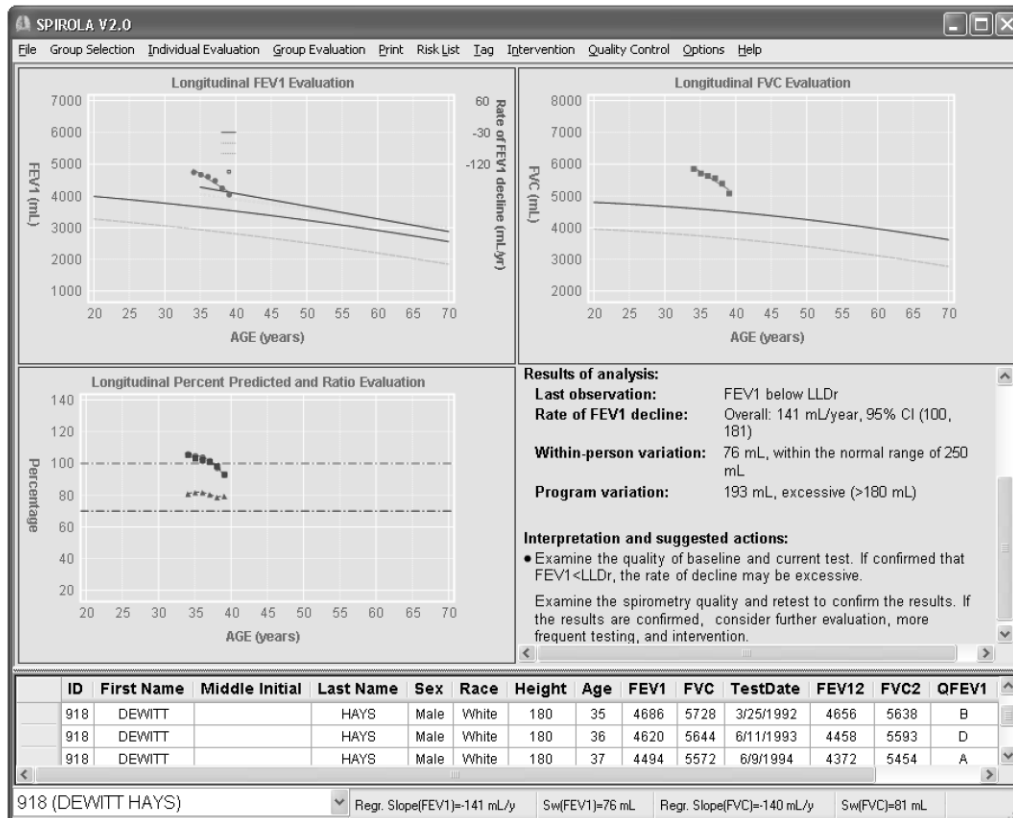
SPIROLA V2.0

File Group Selection Individual Evaluation Group Evaluation Print Risk List Tag Intervention Quality Control Options Help

Longitudinal FEV1 Evaluation

7000
6000
5000
4000
3000
2000
1000

FEV1 (mL)

60
-30
-120

Rate of FEV1 decline (mL/yr)

20 25 30 35 40 45 50 55 60 65 70

AGE (years)

Longitudinal FVC Evaluation

8000
7000
6000
5000
4000
3000
2000

FVC (mL)

20 25 30 35 40 45 50 55 60 65 70

AGE (years)

Longitudinal Percent Predicted and Ratio Evaluation

140
120
100
80
60
40
20

Percentage

20 25 30 35 40 45 50 55 60 65 70

AGE (years)

Results of analysis:

| | |
|---|---|
| Last observation: | FEV1 below LLDr |
| Rate of FEV1 decline: | Overall: 141 mL/year, 95% CI (100, 181) |
| Within-person variation: | 76 mL, within the normal range of 250 mL |
| Program variation: | 193 mL, excessive (>180 mL) |

Interpretation and suggested actions:

• Examine the quality of baseline and current test. If confirmed that FEV1<LLDr, the rate of decline may be excessive.

Examine the spirometry quality and retest to confirm the results. If the results are confirmed, consider further evaluation, more frequent testing, and intervention.

| ID | First Name | Middle Initial | Last Name | Sex | Race | Height | Age | FEV1 | FVC | TestDate | FEV12 | FVC2 | QFEV1 |
|---|---|---|---|---|---|---|---|---|---|---|---|---|---|
| 918 | DEWITT | | HAYS | Male | White | 180 | 35 | 4686 | 5728 | 3/25/1992 | 4656 | 5638 | B |
| 918 | DEWITT | | HAYS | Male | White | 180 | 36 | 4620 | 5644 | 6/11/1993 | 4458 | 5593 | D |
| 918 | DEWITT | | HAYS | Male | White | 180 | 37 | 4494 | 5572 | 6/9/1994 | 4372 | 5454 | A |

918 (DEWITT HAYS) Regr. Slope(FEV1)=-141 mL/y Sw(FEV1)=76 mL Regr. Slope(FVC)=-140 mL/y Sw(FVC)=81 mL